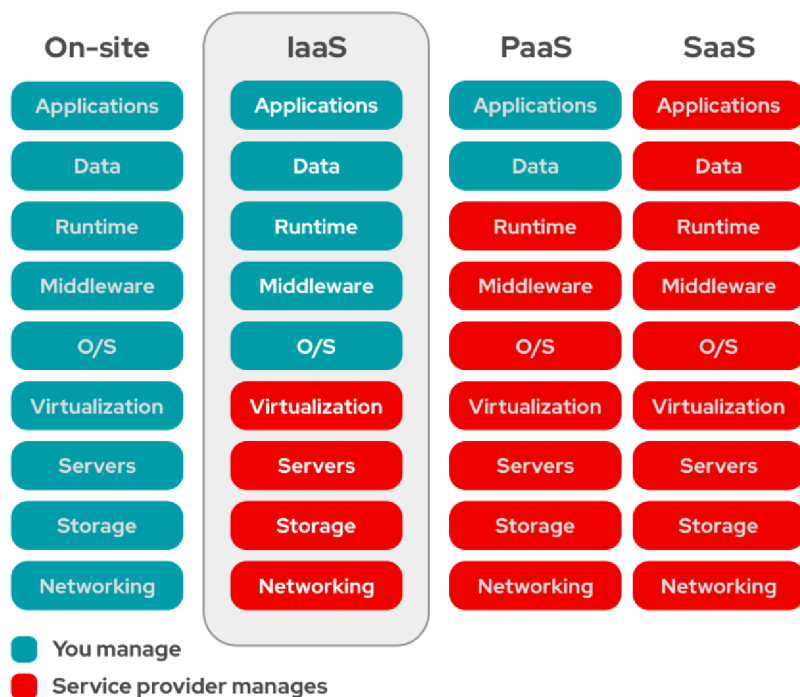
| On-site | IaaS | PaaS | SaaS |
|---|---|---|---|
| Applications | Applications | Applications | Applications |
| Data | Data | Data | Data |
| Runtime | Runtime | Runtime | Runtime |
| Middleware | Middleware | Middleware | Middleware |
| O/S | O/S | O/S | O/S |
| Virtualization | Virtualization | Virtualization | Virtualization |
| Servers | Servers | Servers | Servers |
| Storage | Storage | Storage | Storage |
| Networking | Networking | Networking | Networking |

You manage
Service provider manages